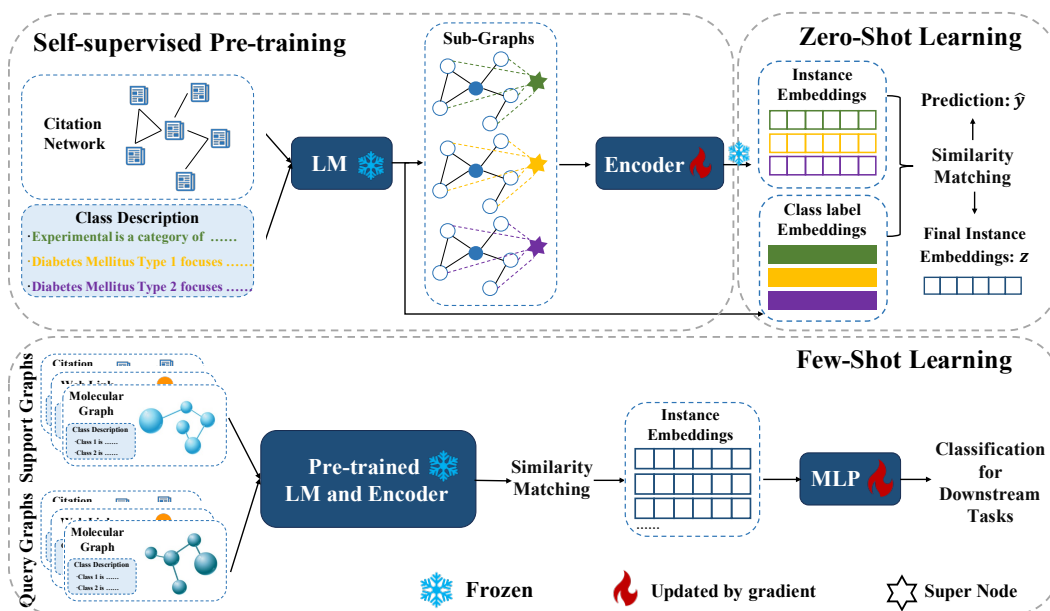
Self-supervised Pre-training

Citation Network

Class Description
·Experimental is a category of ......
·Diabetes Mellitus Type 1 focuses ......
·Diabetes Mellitus Type 2 focuses ......

LM

Sub-Graphs

Encoder

Zero-Shot Learning

Instance Embeddings

Class label Embeddings

Prediction: $\hat{y}$

Similarity Matching

Final Instance Embeddings: $z$

Few-Shot Learning

Support Graphs

Citation

Web Link

Molecular Graph

Class Description
·Class 1 is ......
·Class 2 is ......

Query Graphs

Citation

Web Link

Molecular Graph

Class Description
·Class 1 is ......
·Class 2 is ......

Pre-trained LM and Encoder

Similarity Matching

Instance Embeddings

......

MLP

Classification for Downstream Tasks

Frozen

Updated by gradient

Super Node